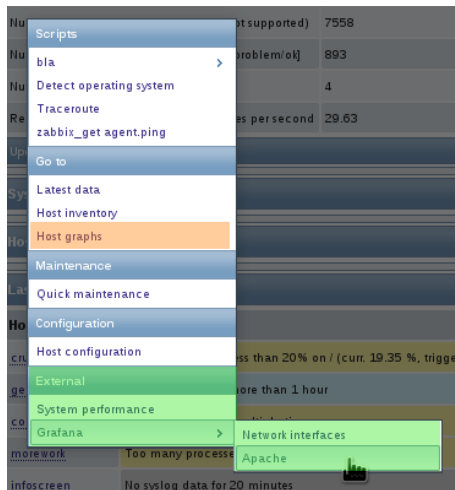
Scripts
bla
Detect operating system
Traceroute
zabbix_get agent.ping
Go to
Latest data
Host inventory
Host graphs
Maintenance
Quick maintenance
Configuration
Host configuration
External
System performance
Grafana
Network interfaces
Apache

Nu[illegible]ot supported) 7558
Nu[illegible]roblem/ok] 893
Nu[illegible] 4
Re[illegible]es per second 29.63
Ho
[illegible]ss than 20% on / (curr. 19.35 %, trigge
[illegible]ore than 1 hour
morework Too many processe
infoscreen No syslog data for 20 minutes